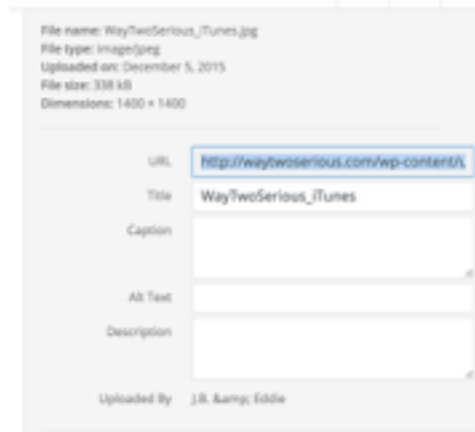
File name: WayTwoSerious_iTunes.jpg
File type: image/jpeg
Uploaded on: December 5, 2015
File size: 338 kB
Dimensions: 1400 × 1400

URL http://waytwoserious.com/wp-content/u

Title WayTwoSerious_iTunes

Caption

Alt Text

Description

Uploaded By J.B. &amp; Eddie